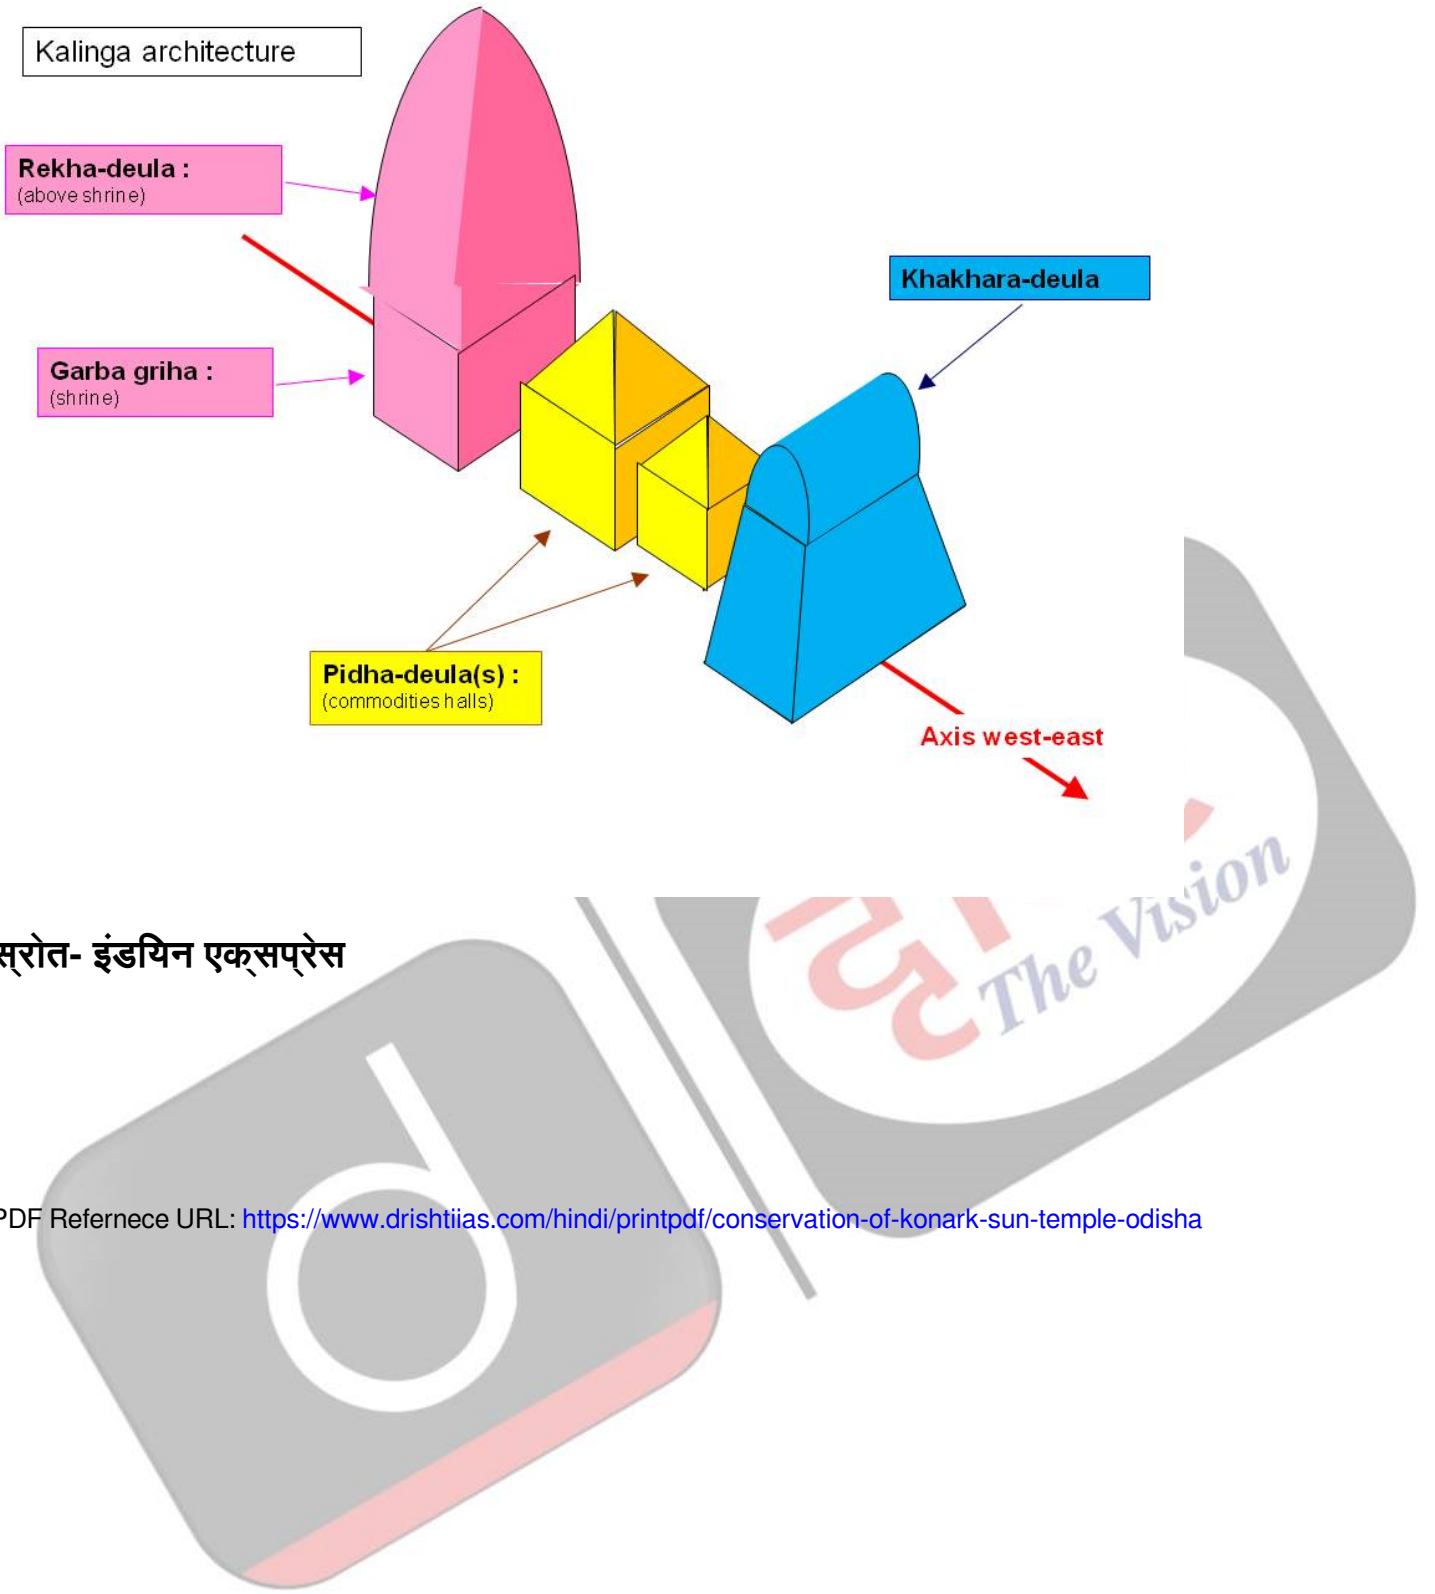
Kalinga architecture

Rekha-deula :
(above shrine)

Khakhara-deula

Garba griha :
(shrine)

Pidha-deula(s) :
(commodities halls)

Axis west-east

The Vision

स्रोत- इंडियन एक्सप्रेस

PDF Refernece URL: https://www.drishtiias.com/hindi/printpdf/conservation-of-konark-sun-temple-odisha